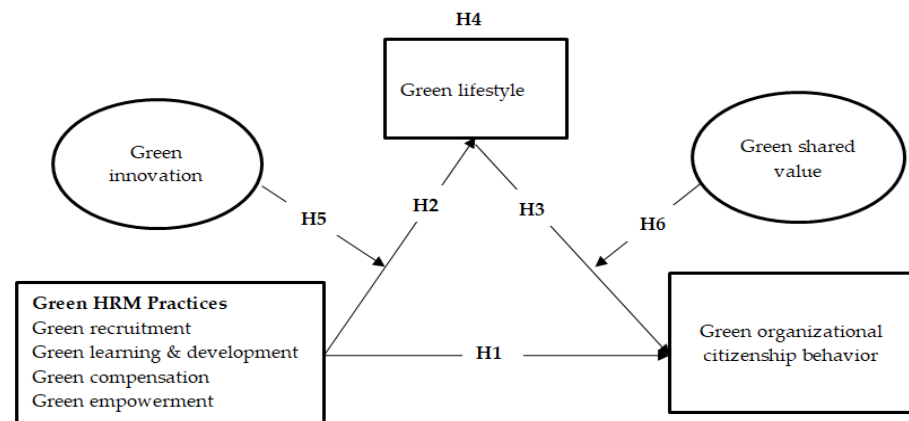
H4

Green lifestyle

Green innovation

Green shared value

H5

H2

H3

H6

Green HRM Practices
Green recruitment
Green learning & development
Green compensation
Green empowerment

H1

Green organizational citizenship behavior